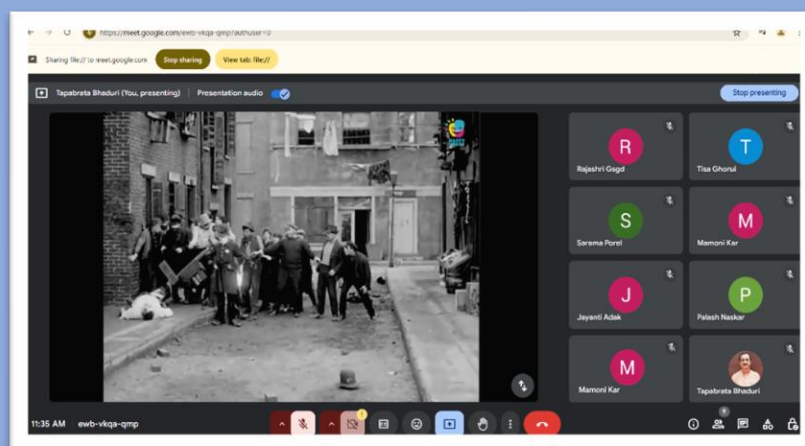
https://meet.google.com/ewb-vkqa-qmp?authuser=0

Sharing file:// to meet.google.com Stop sharing View tab: file://

Tapabrata Bhaduri (You, presenting) Presentation audio

Stop presenting

R
Rajashri Gsgd

T
Tisa Ghorui

S
Sarama Porel

M
Mamoni Kar

J
Jayanti Adak

P
Palash Naskar

M
Mamoni Kar

Tapabrata Bhaduri

11:35 AM ewb-vkqa-qmp